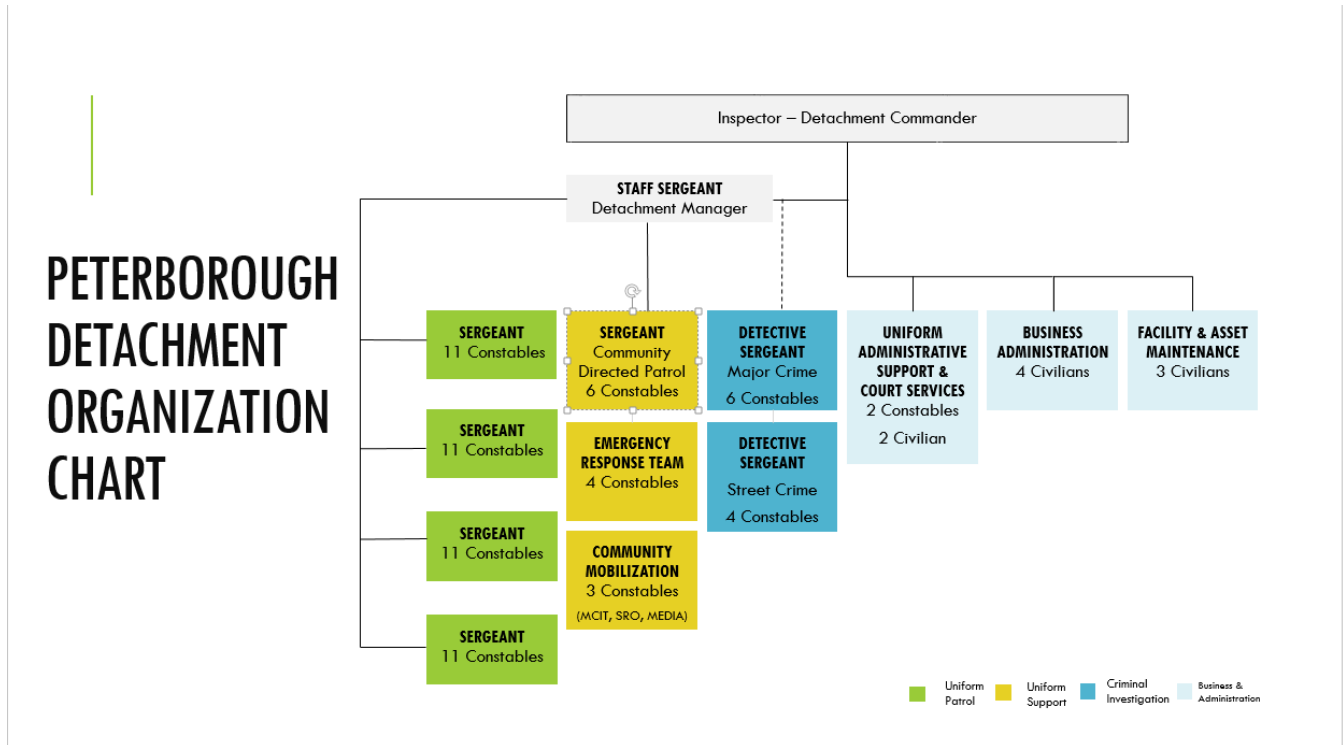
PETERBOROUGH DETACHMENT ORGANIZATION CHART

Inspector – Detachment Commander

STAFF SERGEANT
Detachment Manager

SERGEANT
11 Constables

SERGEANT
11 Constables

SERGEANT
11 Constables

SERGEANT
11 Constables

SERGEANT
Community Directed Patrol
6 Constables

EMERGENCY RESPONSE TEAM
4 Constables

COMMUNITY MOBILIZATION
3 Constables
(MCIT, SRO, MEDIA)

DETECTIVE SERGEANT
Major Crime
6 Constables

DETECTIVE SERGEANT
Street Crime
4 Constables

UNIFORM ADMINISTRATIVE SUPPORT & COURT SERVICES
2 Constables
2 Civilian

BUSINESS ADMINISTRATION
4 Civilians

FACILITY & ASSET MAINTENANCE
3 Civilians

Uniform Patrol
Uniform Support
Criminal Investigation
Business & Administration